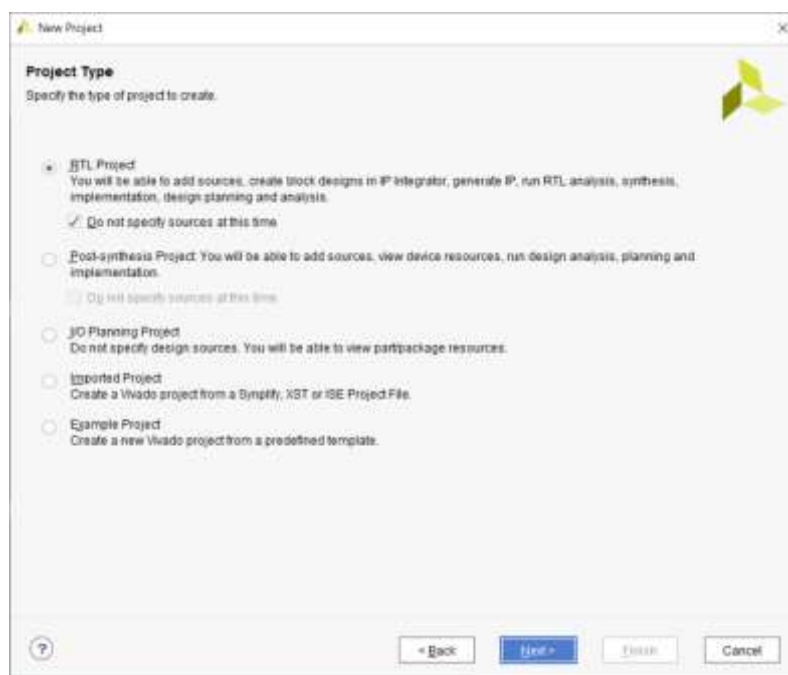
New Project

Project Type
Specify the type of project to create.

RTL Project
You will be able to add sources, create block designs in IP Integrator, generate IP, run RTL analysis, synthesis, implementation, design planning and analysis.

Do not specify sources at this time

Post-synthesis Project: You will be able to add sources, view device resources, run design analysis, planning and implementation.

Do not specify sources at this time

I/O Planning Project
Do not specify design sources. You will be able to view part/package resources.

Imported Project
Create a Vivado project from a Synplify, XST or ISE Project File.

Example Project
Create a new Vivado project from a predefined template.

?

< Back

Next >

Finish

Cancel